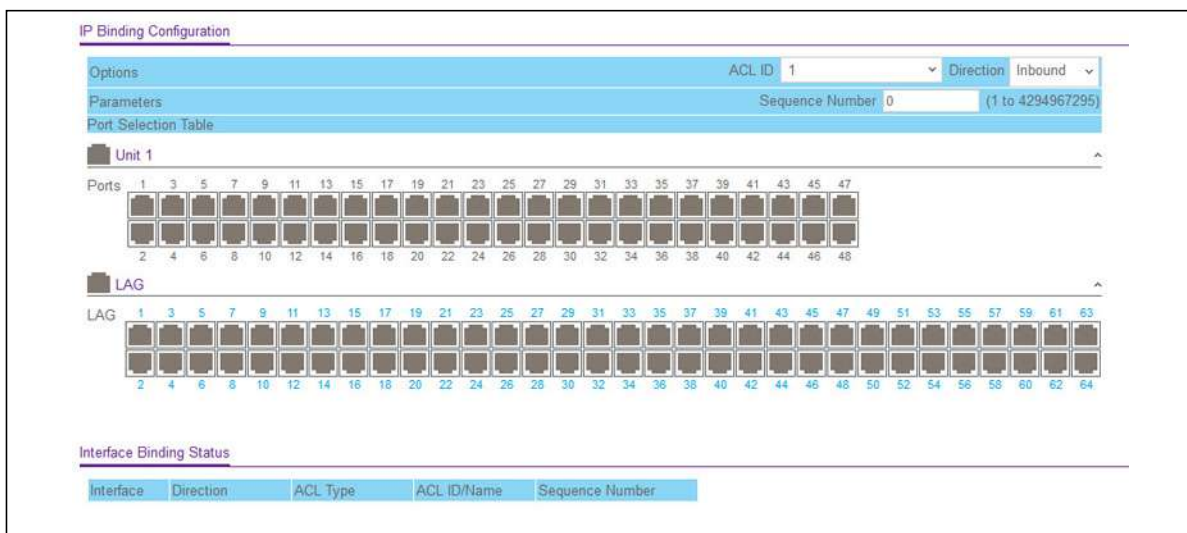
IP Binding Configuration

Options ACL ID 1 Direction Inbound

Parameters Sequence Number 0 (1 to 4294967295)

Port Selection Table

Unit 1

Ports 1 3 5 7 9 11 13 15 17 19 21 23 25 27 29 31 33 35 37 39 41 43 45 47

2 4 6 8 10 12 14 16 18 20 22 24 26 28 30 32 34 36 38 40 42 44 46 48

LAG

LAG 1 3 5 7 9 11 13 15 17 19 21 23 25 27 29 31 33 35 37 39 41 43 45 47 49 51 53 55 57 59 61 63

2 4 6 8 10 12 14 16 18 20 22 24 26 28 30 32 34 36 38 40 42 44 46 48 50 52 54 56 58 60 62 64

Interface Binding Status

| Interface | Direction | ACL Type | ACL ID/Name | Sequence Number |
|---|---|---|---|---|